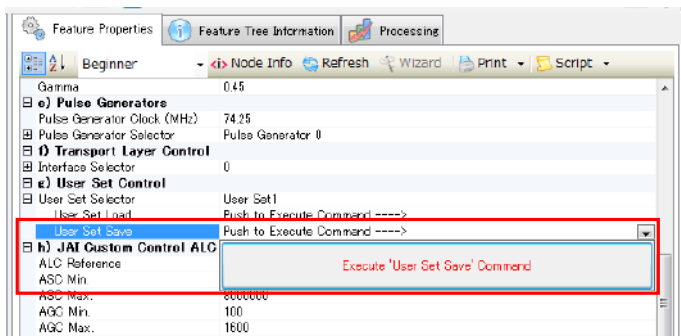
Feature Properties | Feature Tree Information | Processing

Beginner | Node Info | Refresh | Wizard | Print | Script

| | |
|---|---|
| Gamma | 0.45 |
| ⊟ e) Pulse Generators | |
| Pulse Generator Clock (MHz) | 74.25 |
| ⊞ Pulse Generator Selector | Pulse Generator 0 |
| ⊟ f) Transport Layer Control | |
| ⊞ Interface Selector | 0 |
| ⊟ g) User Set Control | |
| ⊟ User Set Selector | User Set1 |
| User Set Load | Push to Execute Command ----> |
| User Set Save | Push to Execute Command ----> |
| ⊟ h) JAI Custom Control ALC | |
| ALC Reference | |
| ASC Min. | |
| ASC Max. | 8000000 |
| AGC Min. | 100 |
| AGC Max. | 1600 |

Execute 'User Set Save' Command